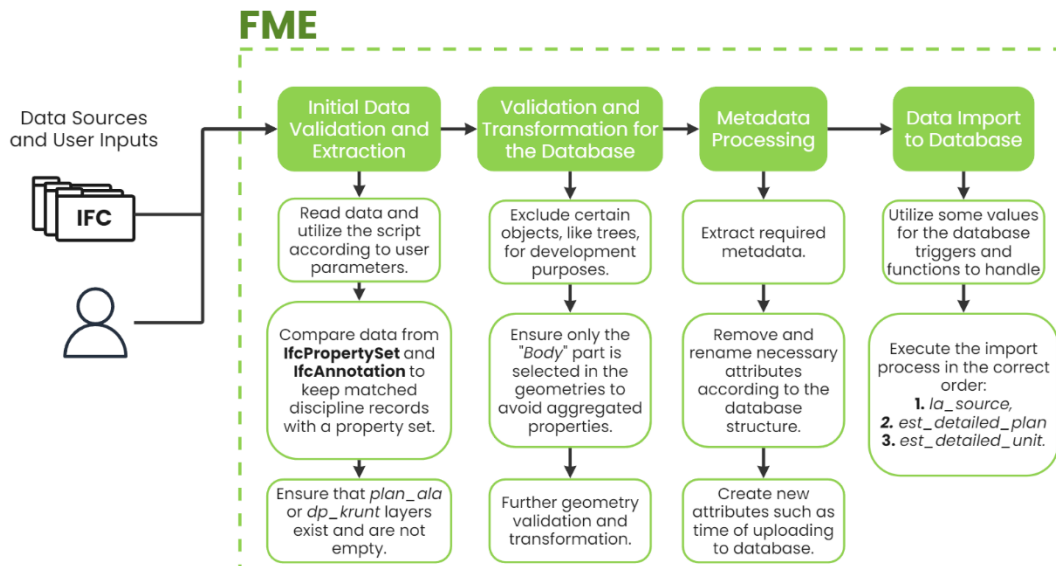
FME

Data Sources and User Inputs

IFC

Initial Data Validation and Extraction

Read data and utilize the script according to user parameters.

Compare data from **IfcPropertySet** and **IfcAnnotation** to keep matched discipline records with a property set.

Ensure that *plan_ala* or *dp_krunt* layers exist and are not empty.

Validation and Transformation for the Database

Exclude certain objects, like trees, for development purposes.

Ensure only the "*Body*" part is selected in the geometries to avoid aggregated properties.

Further geometry validation and transformation.

Metadata Processing

Extract required metadata.

Remove and rename necessary attributes according to the database structure.

Create new attributes such as time of uploading to database.

Data Import to Database

Utilize some values for the database triggers and functions to handle

Execute the import process in the correct order:
**1.** *la_source,*
**2.** *est_detailed_plan*
**3.** *est_detailed_unit.*